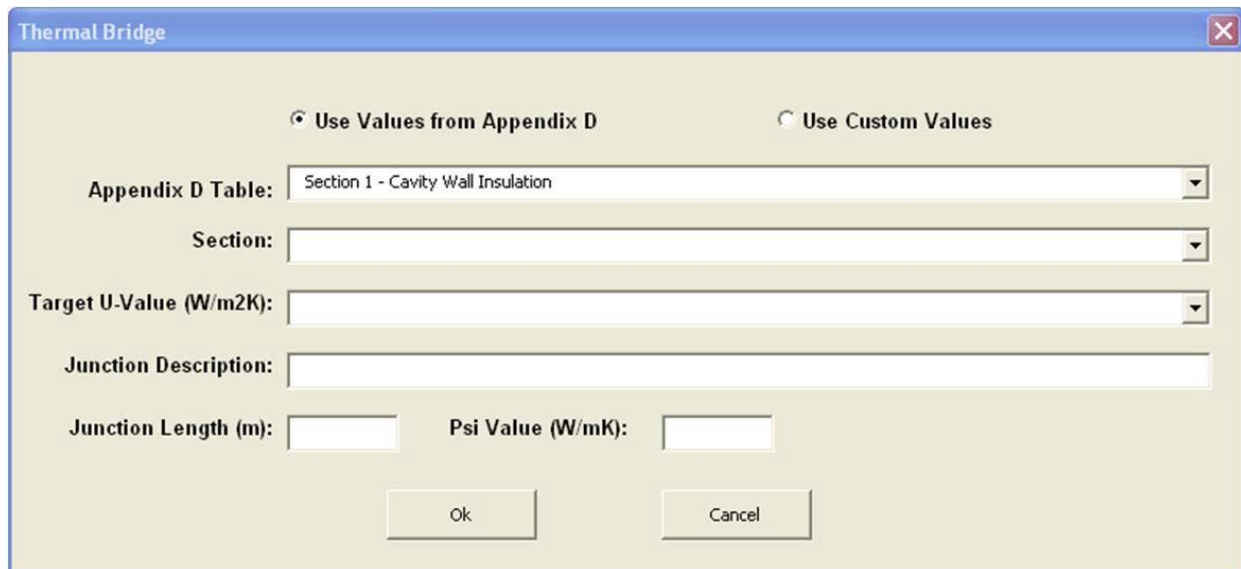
Thermal Bridge

Use Values from Appendix D

Use Custom Values

Appendix D Table: Section 1 - Cavity Wall Insulation

Section:

Target U-Value (W/m2K):

Junction Description:

Junction Length (m):

Psi Value (W/mK):

Ok

Cancel